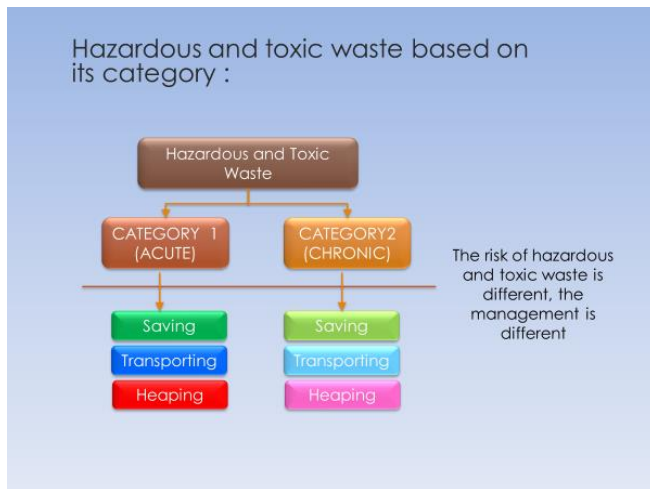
Hazardous and toxic waste based on its category :

Hazardous and Toxic Waste

CATEGORY 1 (ACUTE)

CATEGORY2 (CHRONIC)

Saving

Transporting

Heaping

Saving

Transporting

Heaping

The risk of hazardous and toxic waste is different, the management is different